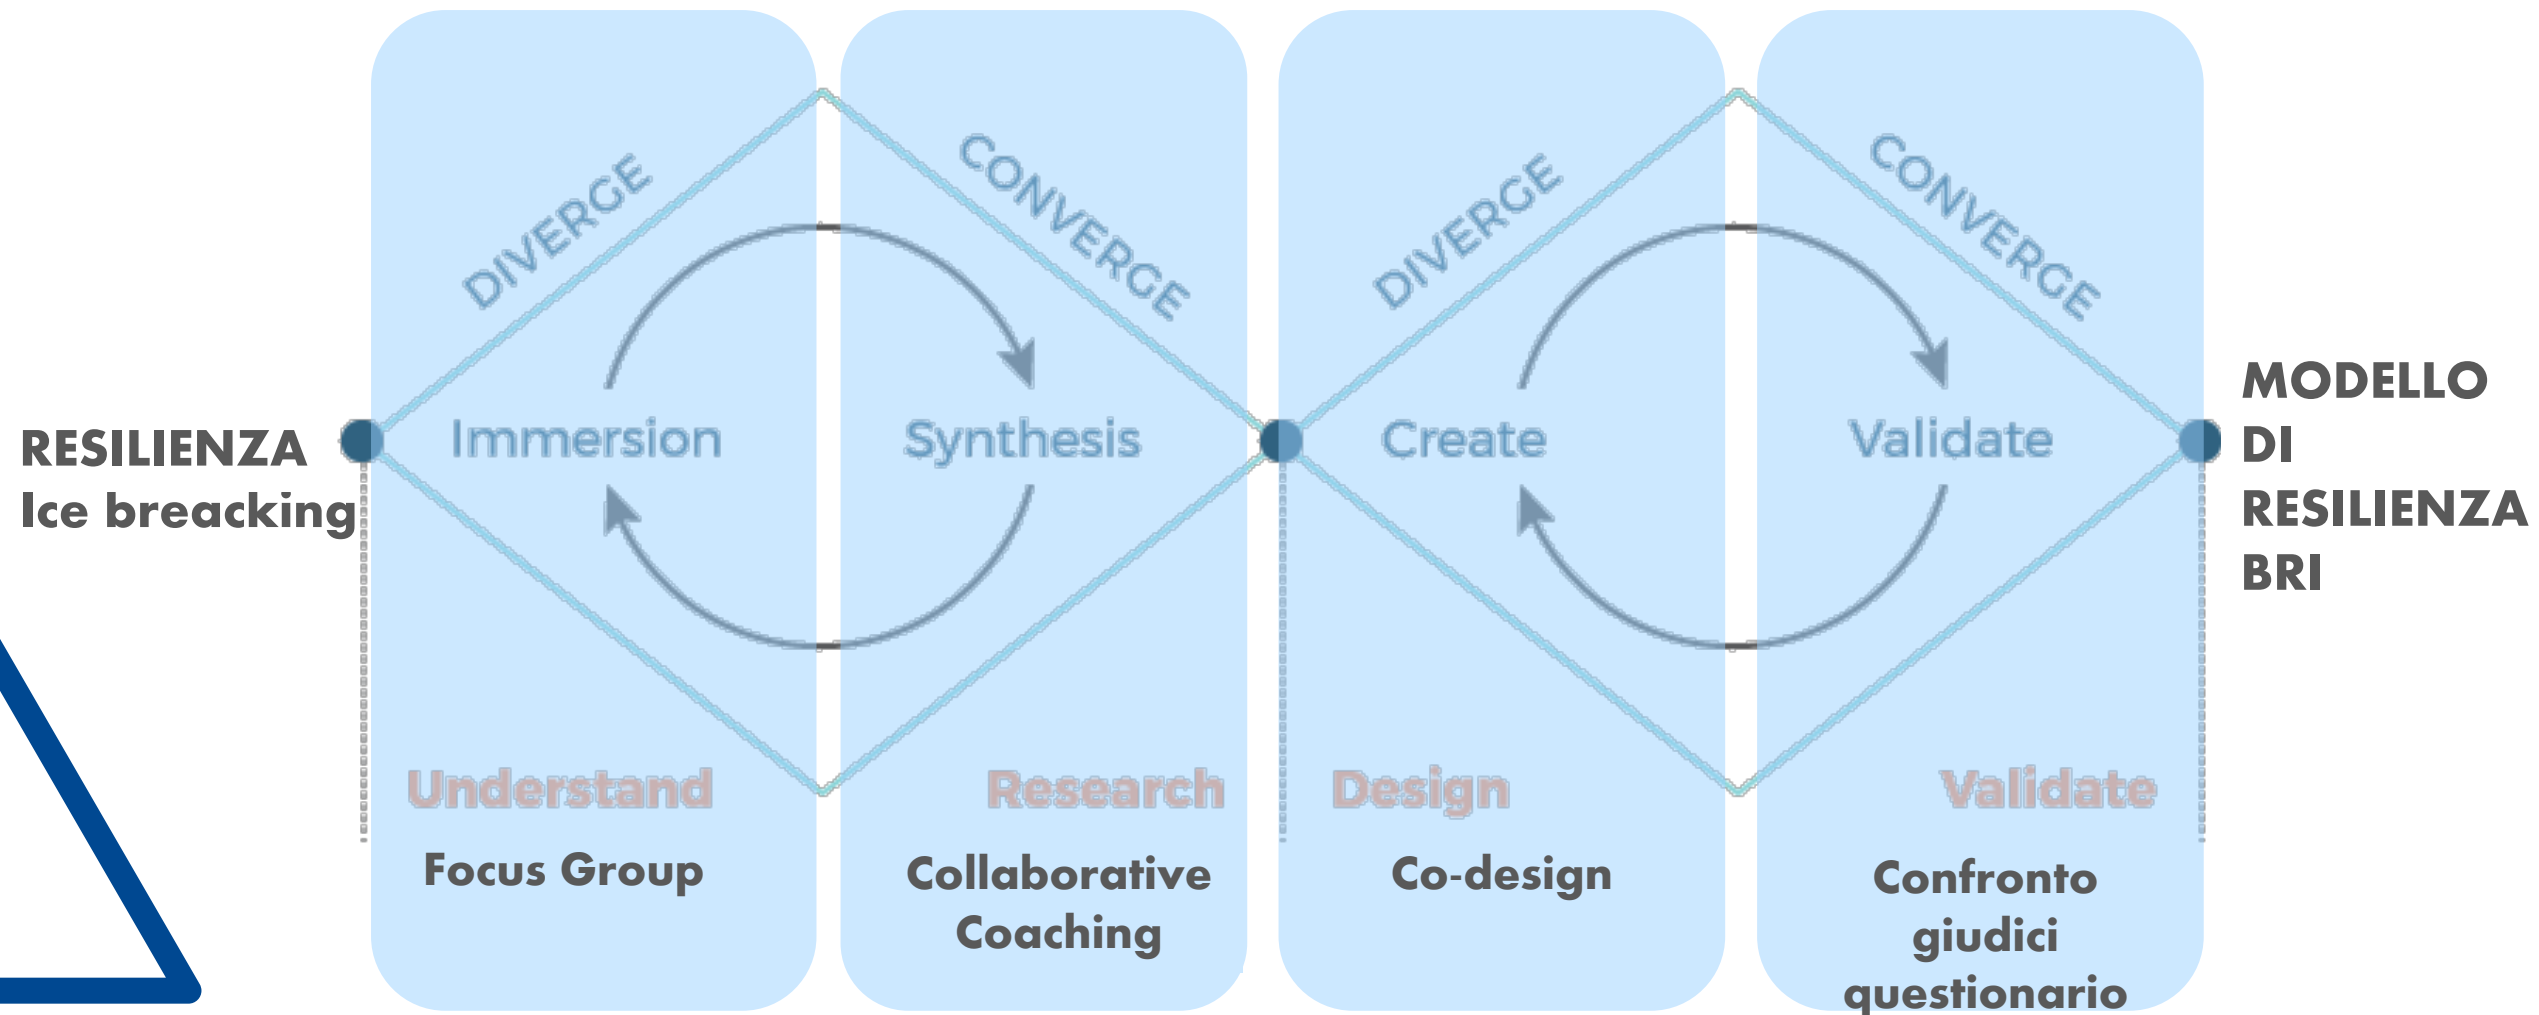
DIVERGE
CONVERGE
DIVERGE
CONVERGE

RESILIENZA
Ice breacking

Immersion
Synthesis
Create
Validate

MODELLO DI RESILIENZA BRI

Understand
Focus Group

Research
Collaborative Coaching

Design
Co-design

Validate
Confronto giudici questionario